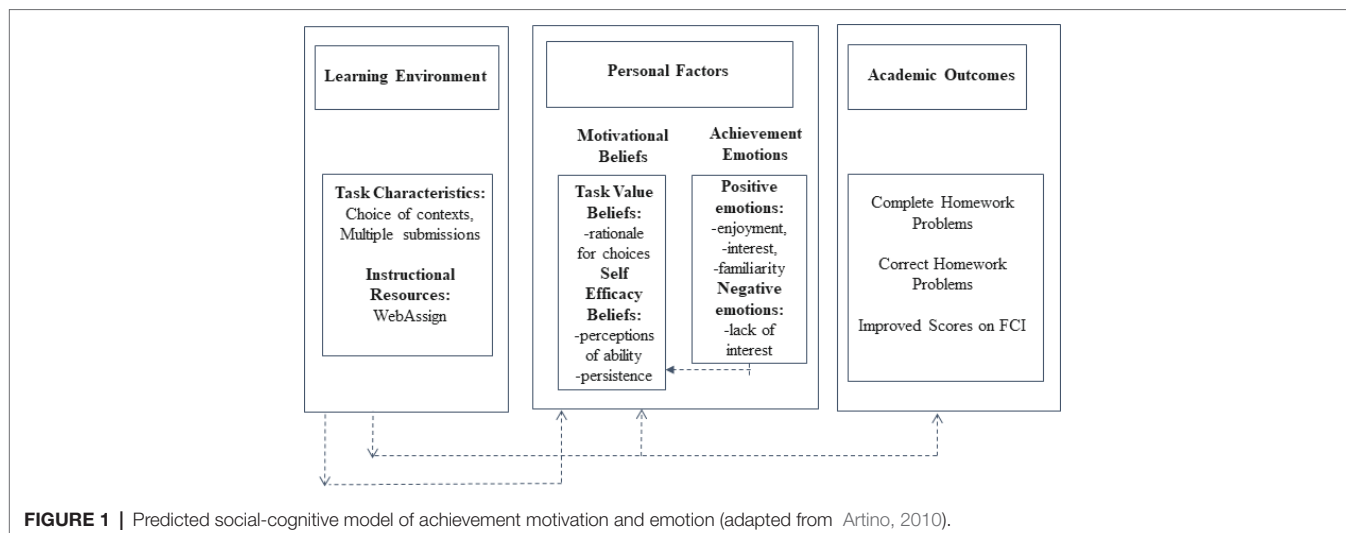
Learning Environment

Task Characteristics: Choice of contexts, Multiple submissions

Instructional Resources: WebAssign

Personal Factors

Motivational Beliefs

Task Value Beliefs: -rationale for choices

Self Efficacy Beliefs: -perceptions of ability -persistence

Achievement Emotions

Positive emotions: -enjoyment, -interest, -familiarity

Negative emotions: -lack of interest

Academic Outcomes

Complete Homework Problems

Correct Homework Problems

Improved Scores on FCI

FIGURE 1 | Predicted social-cognitive model of achievement motivation and emotion (adapted from Artino, 2010).